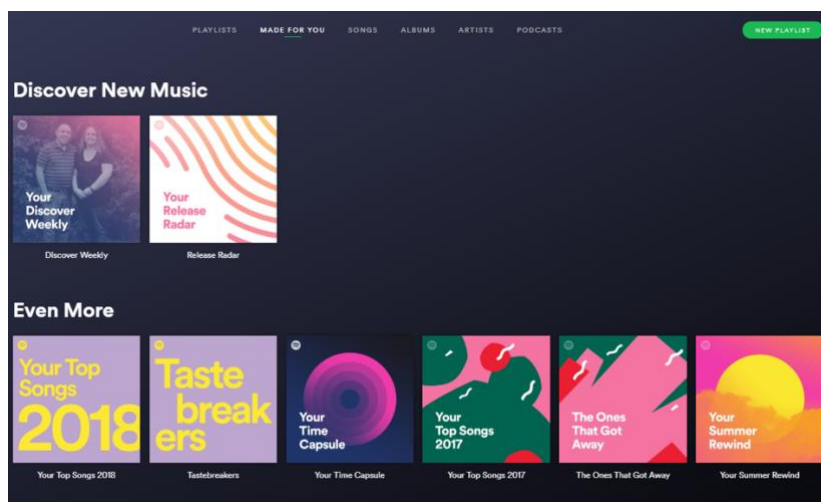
PLAYLISTS MADE FOR YOU SONGS ALBUMS ARTISTS PODCASTS

NEW PLAYLIST

Discover New Music

Your Discover Weekly

Discover Weekly

Your Release Radar

Release Radar

Even More

Your Top Songs 2018

Your Top Songs 2018

Taste breakers

Tastebreakers

Your Time Capsule

Your Time Capsule

Your Top Songs 2017

Your Top Songs 2017

The Ones That Got Away

The Ones That Got Away

Your Summer Rewind

Your Summer Rewind